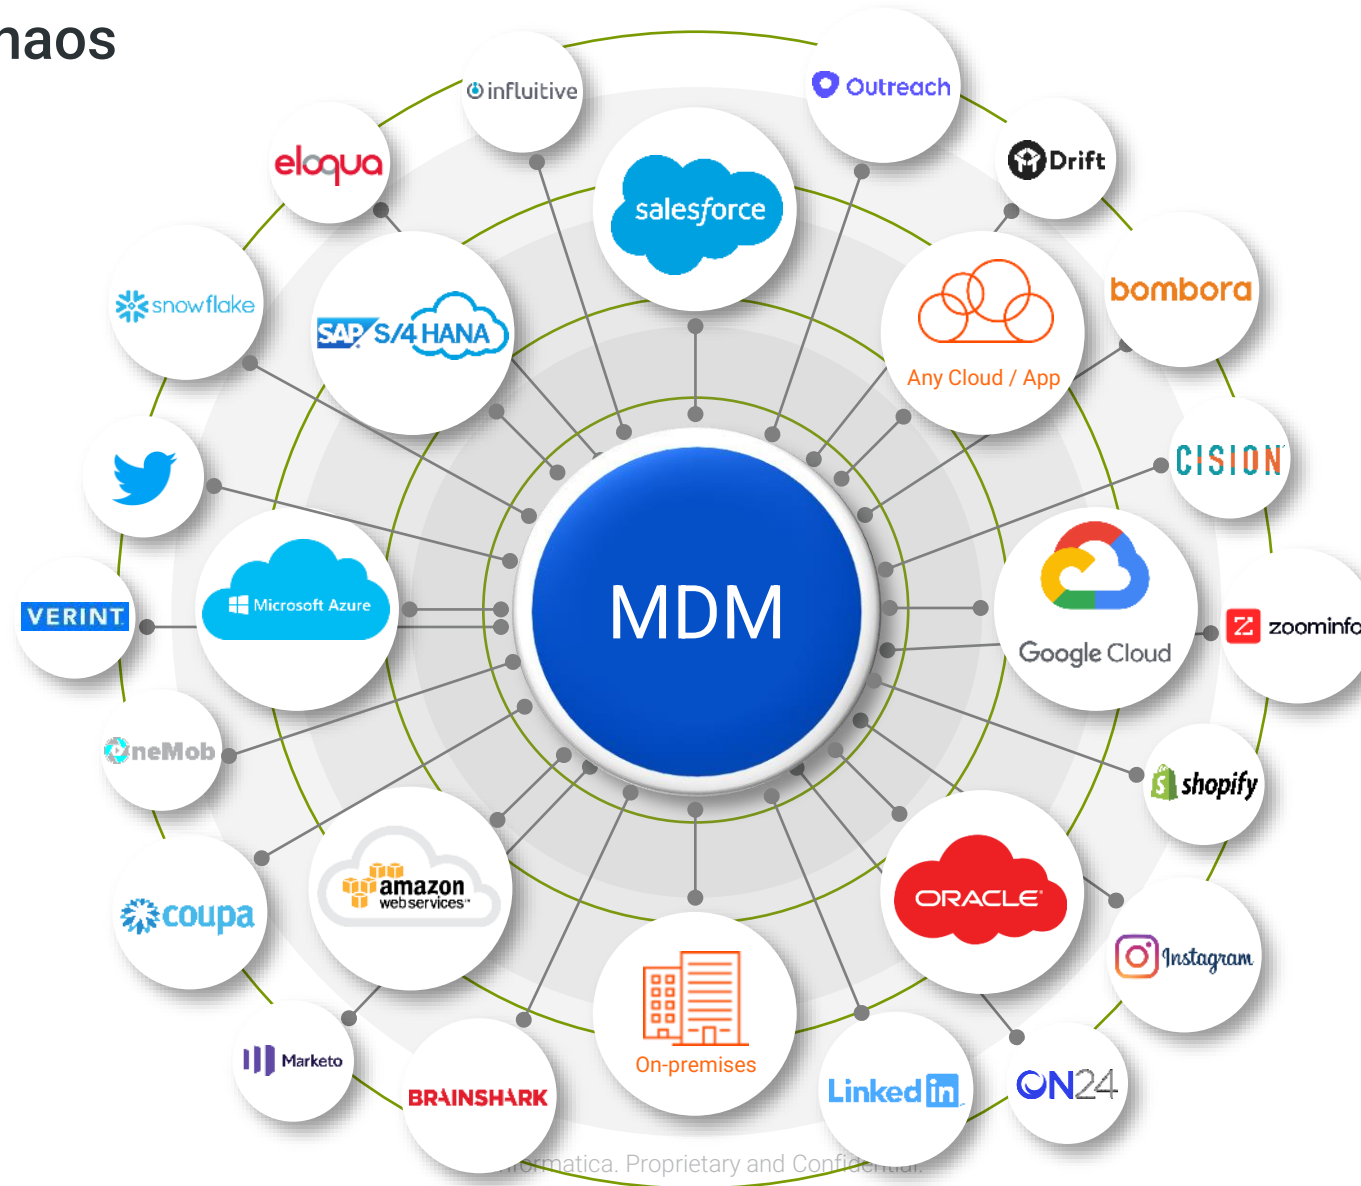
haos

influitive
Outreach
eloqua
salesforce
Drift
snowflake
SAP S/4HANA
Any Cloud / App
bombora
CISION
VERINT
Microsoft Azure
MDM
Google Cloud
zoominfo
OneMob
shopify
coupa
amazon web services
ORACLE
Instagram
Marketo
BRAINSHARK
On-premises
Linked in
ON24
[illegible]rmatica. Proprietary and Confidential.